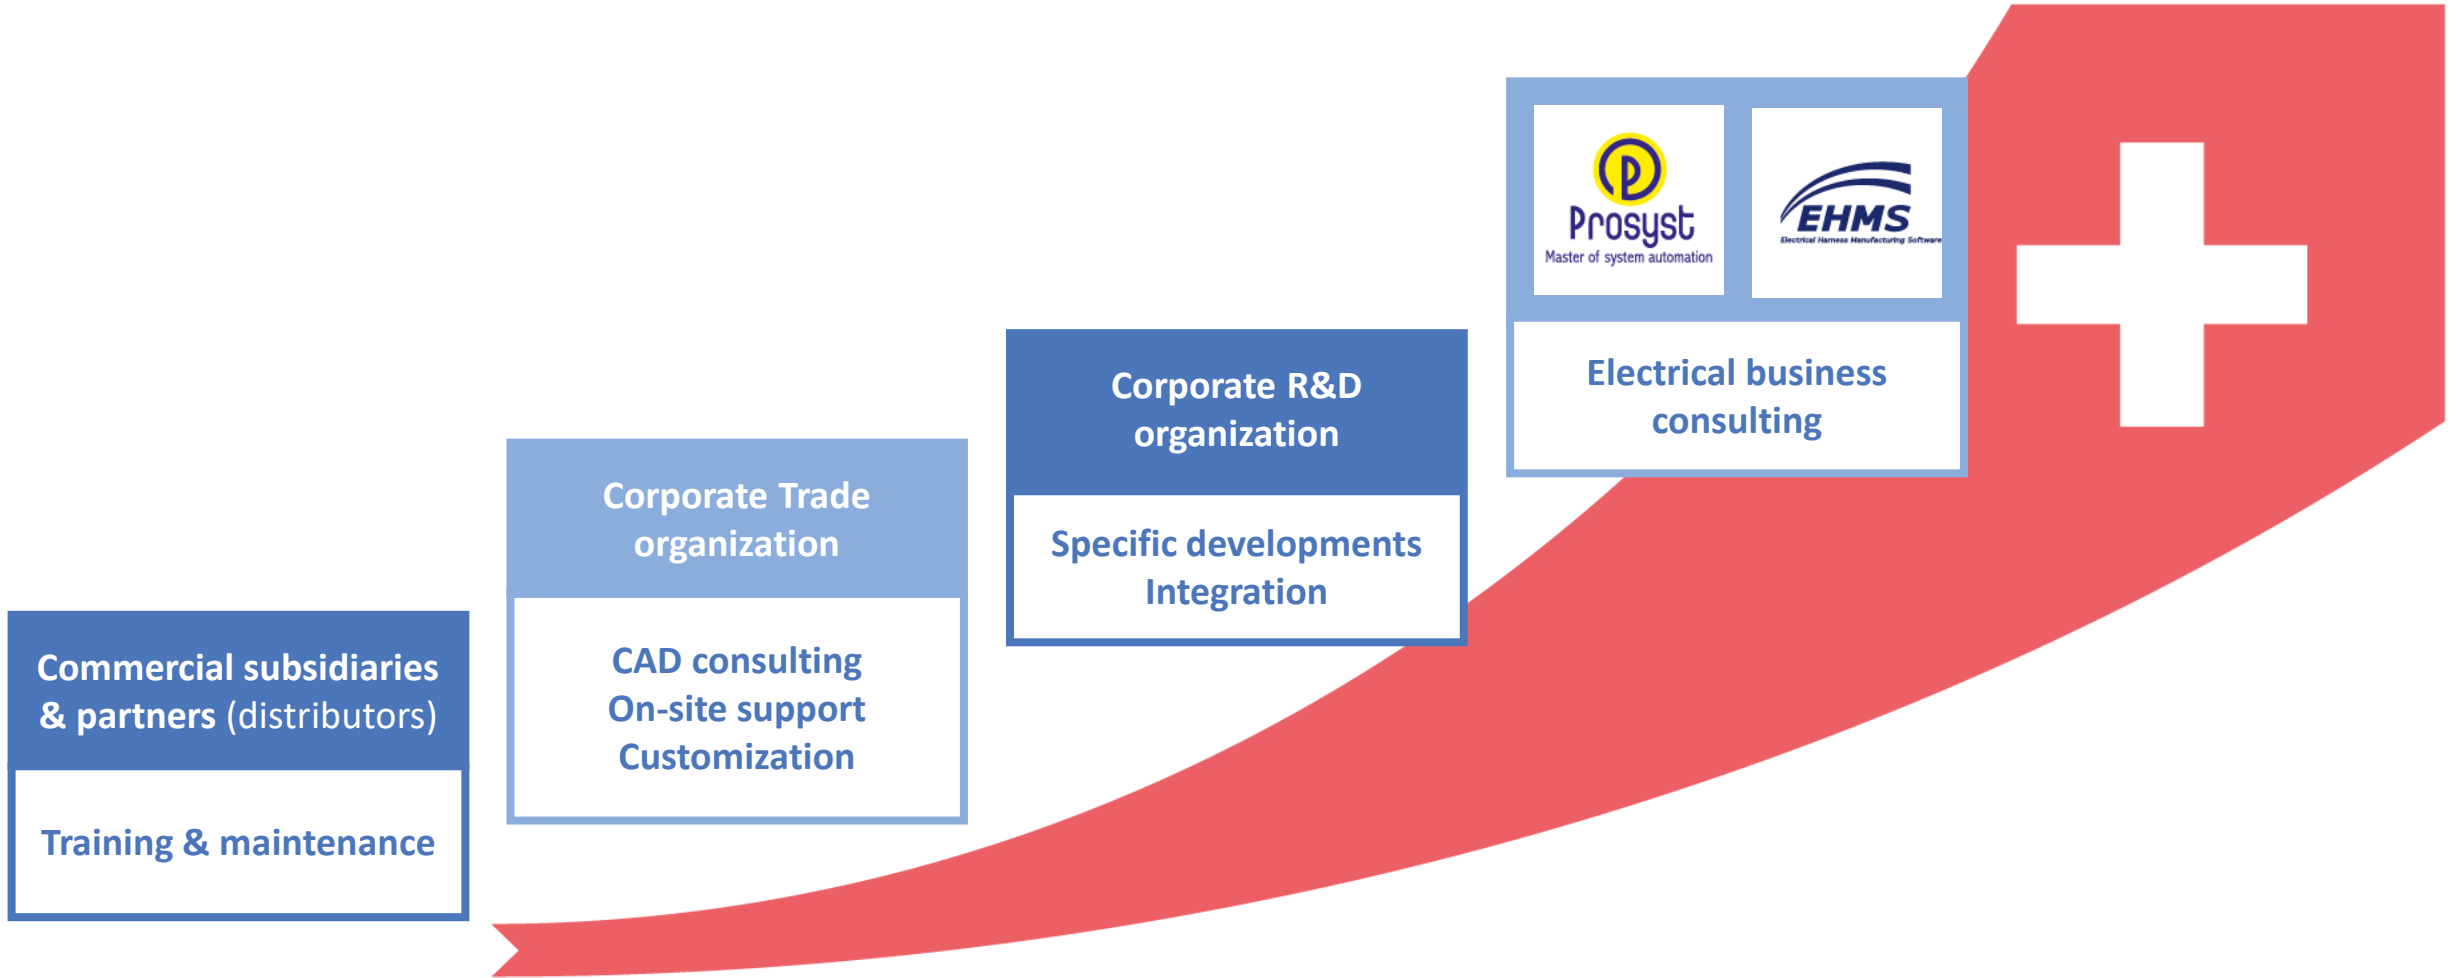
Commercial subsidiaries & partners (distributors)

Training & maintenance

Corporate Trade organization

CAD consulting
On-site support
Customization

Corporate R&D organization

Specific developments
Integration

Prosyst
Master of system automation

EHMS
Electrical Harness Manufacturing Software

Electrical business consulting